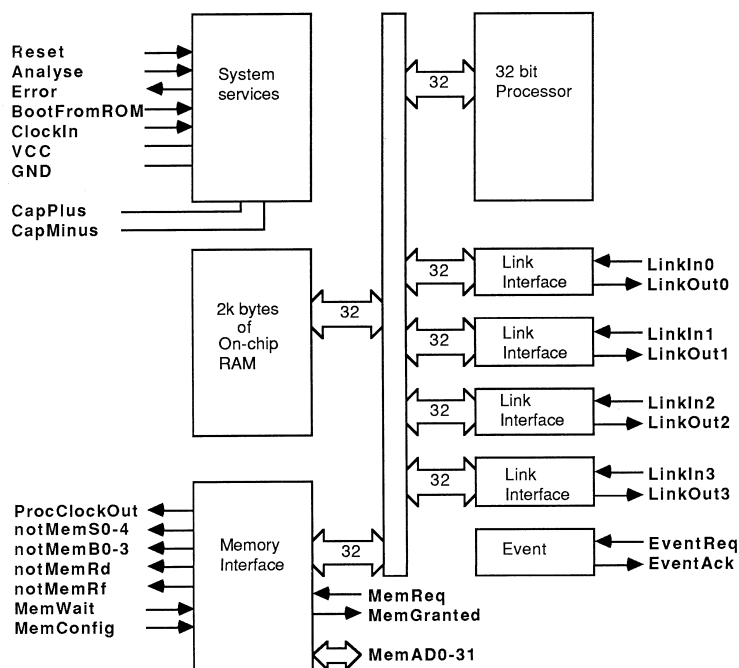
Reset
Analyse
Error
BootFromROM
ClockIn
VCC
GND

System services

32

32 bit Processor

CapPlus
CapMinus

32

Link Interface

LinkIn0
LinkOut0

2k bytes of On-chip RAM

32

32

Link Interface

LinkIn1
LinkOut1

32

Link Interface

LinkIn2
LinkOut2

32

Link Interface

LinkIn3
LinkOut3

ProcClockOut
notMemS0-4
notMemB0-3
notMemRd
notMemRf
MemWait
MemConfig

Memory Interface

32

Event

EventReq
EventAck

MemReq
MemGranted

MemAD0-31